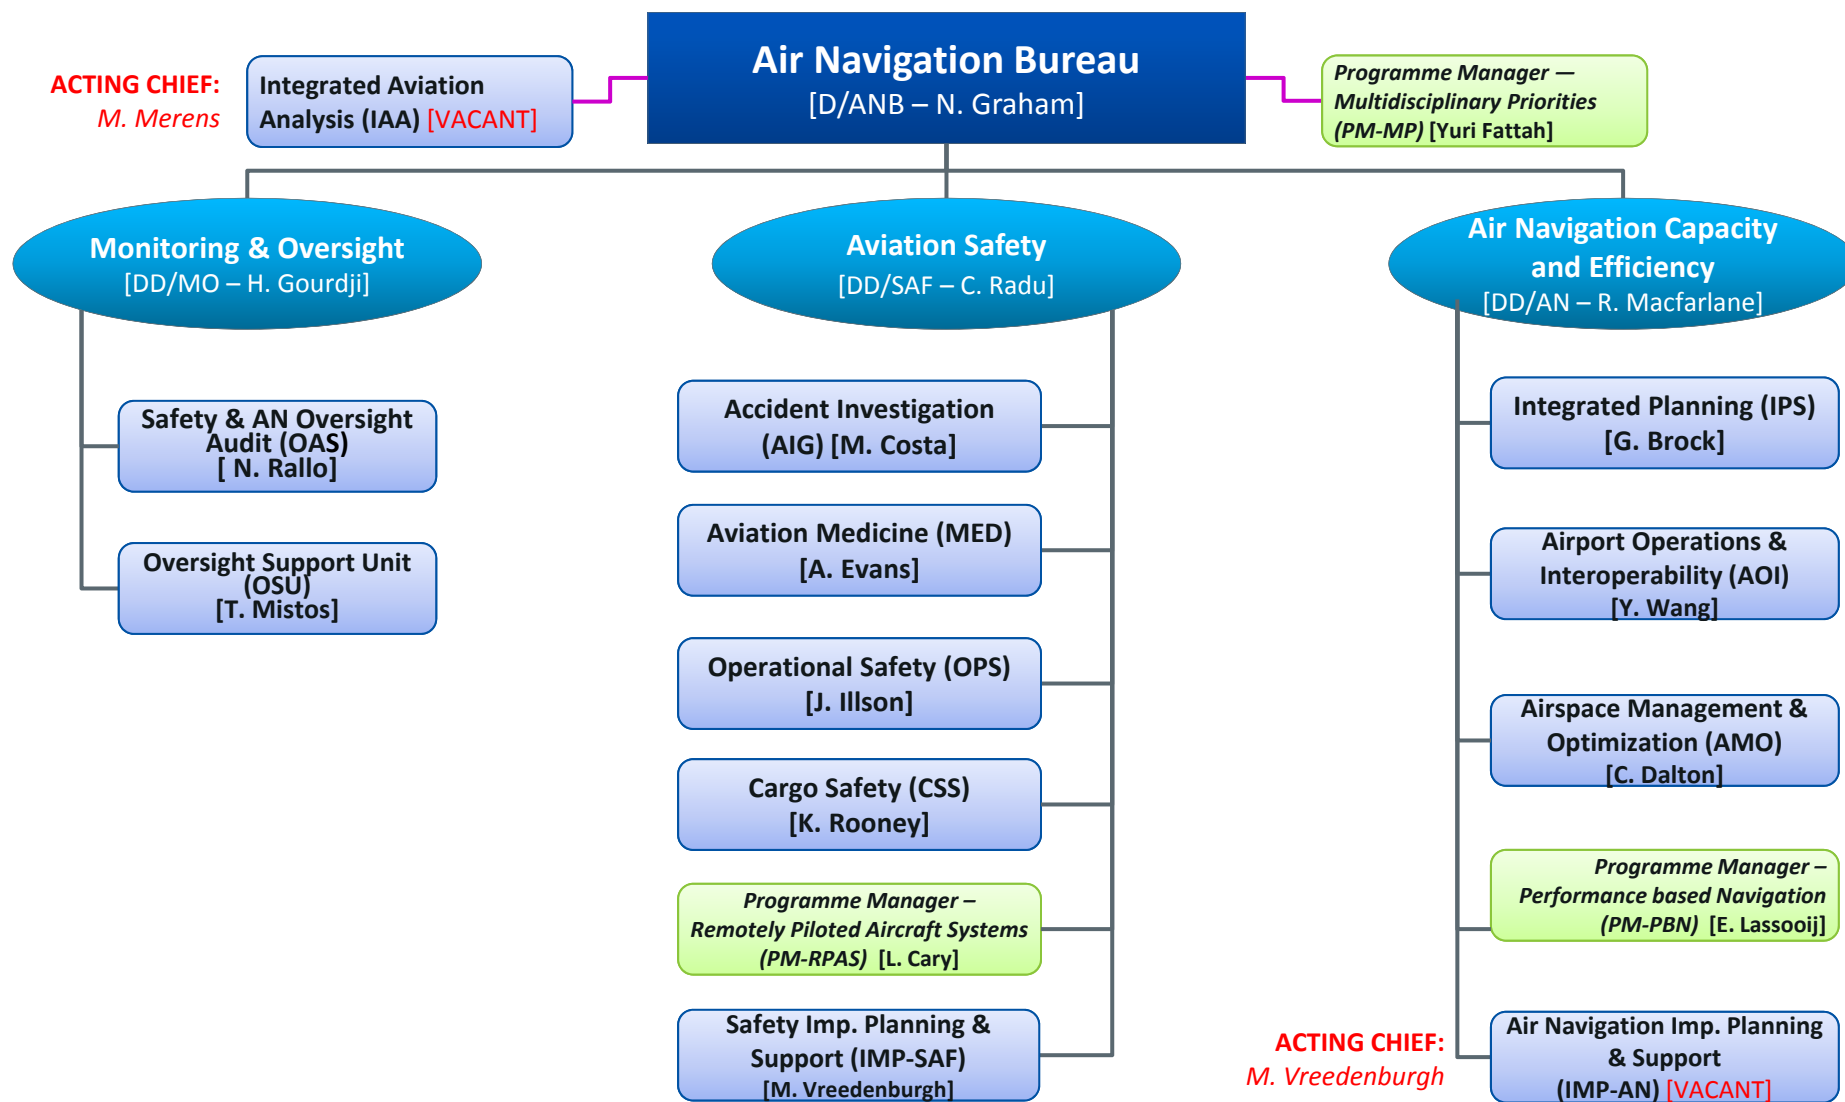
ACTING CHIEF:
M. Merens

Integrated Aviation Analysis (IAA) [VACANT]

Air Navigation Bureau
[D/ANB – N. Graham]

Programme Manager — Multidisciplinary Priorities (PM-MP) [Yuri Fattah]

Monitoring & Oversight
[DD/MO – H. Gourdji]

Safety & AN Oversight Audit (OAS)
[ N. Rallo]

Oversight Support Unit (OSU)
[T. Mistos]

Aviation Safety
[DD/SAF – C. Radu]

Accident Investigation (AIG) [M. Costa]

Aviation Medicine (MED)
[A. Evans]

Operational Safety (OPS)
[J. Illson]

Cargo Safety (CSS)
[K. Rooney]

Programme Manager – Remotely Piloted Aircraft Systems (PM-RPAS) [L. Cary]

Safety Imp. Planning & Support (IMP-SAF)
[M. Vreedenburgh]

Air Navigation Capacity and Efficiency
[DD/AN – R. Macfarlane]

Integrated Planning (IPS)
[G. Brock]

Airport Operations & Interoperability (AOI)
[Y. Wang]

Airspace Management & Optimization (AMO)
[C. Dalton]

Programme Manager – Performance based Navigation (PM-PBN) [E. Lassooij]

ACTING CHIEF:
M. Vreedenburgh

Air Navigation Imp. Planning & Support (IMP-AN) [VACANT]